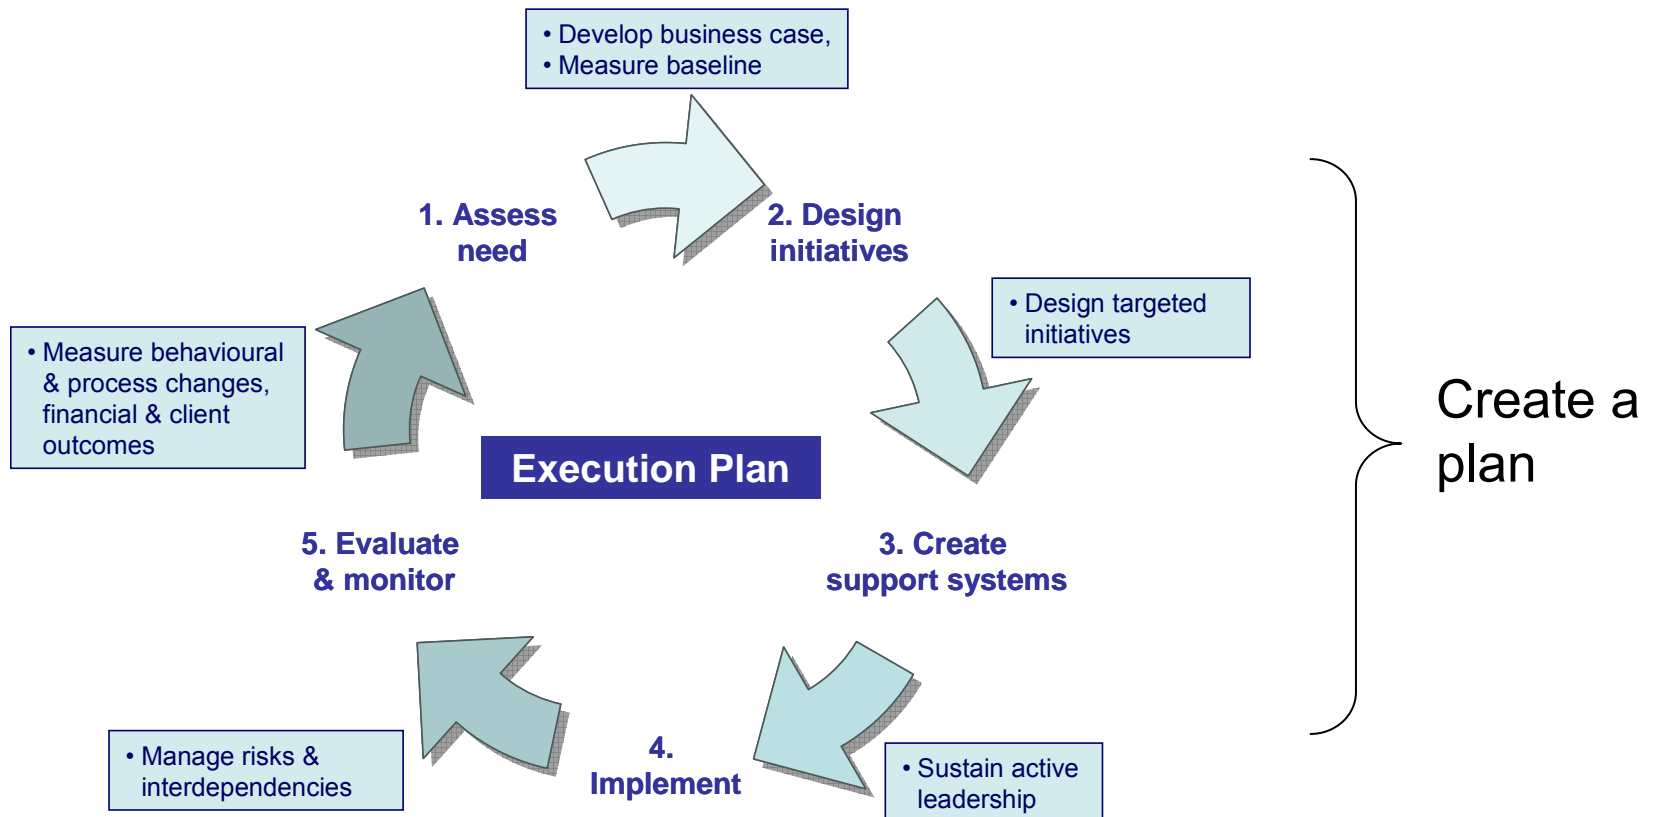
• Develop business case,
• Measure baseline

1. Assess need

2. Design initiatives

• Design targeted initiatives

• Measure behavioural & process changes, financial & client outcomes

Execution Plan

Create a plan

5. Evaluate & monitor

3. Create support systems

4. Implement

• Manage risks & interdependencies

• Sustain active leadership